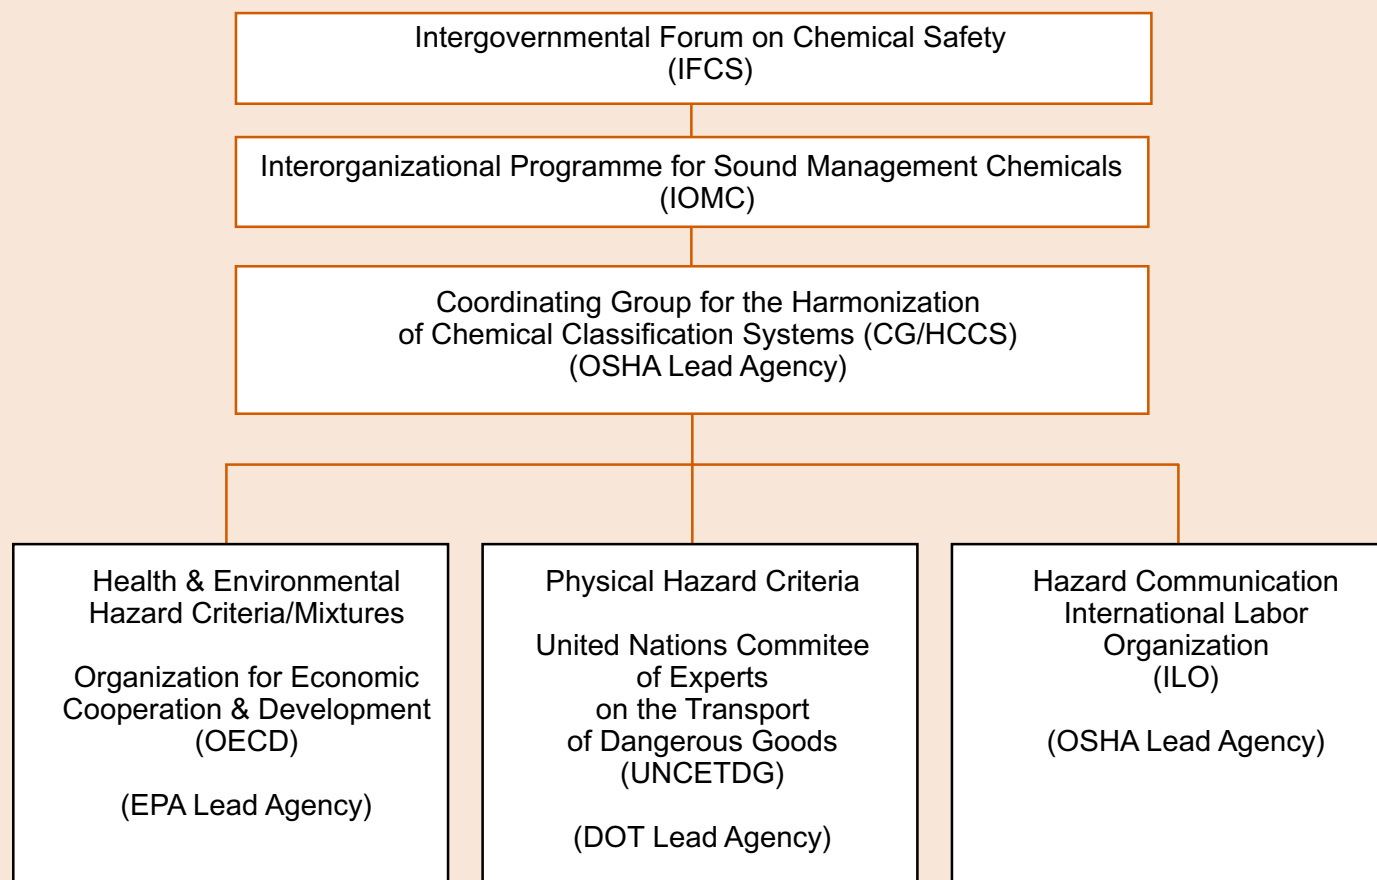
Intergovernmental Forum on Chemical Safety
(IFCS)

Interorganizational Programme for Sound Management Chemicals
(IOMC)

Coordinating Group for the Harmonization
of Chemical Classification Systems (CG/HCCS)
(OSHA Lead Agency)

Health & Environmental
Hazard Criteria/Mixtures

Organization for Economic
Cooperation & Development
(OECD)

(EPA Lead Agency)

Physical Hazard Criteria

United Nations Commitee
of Experts
on the Transport
of Dangerous Goods
(UNCETDG)

(DOT Lead Agency)

Hazard Communication
International Labor
Organization
(ILO)

(OSHA Lead Agency)